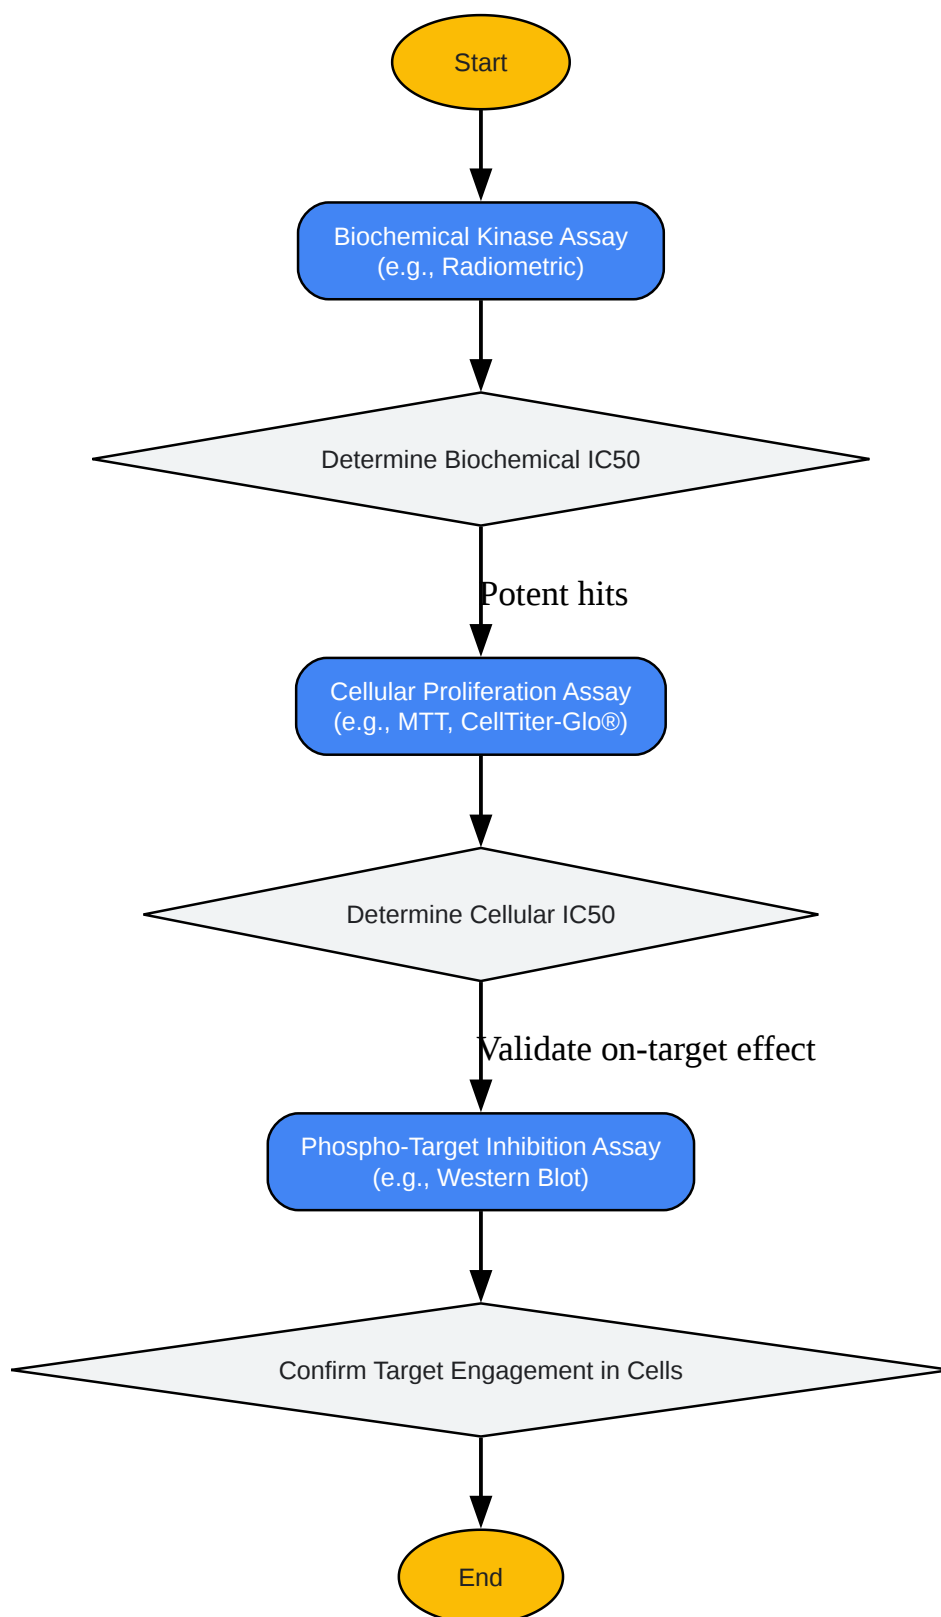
Start

Biochemical Kinase Assay
(e.g., Radiometric)

Determine Biochemical IC50

Potent hits

Cellular Proliferation Assay
(e.g., MTT, CellTiter-Glo®)

Determine Cellular IC50

Validate on-target effect

Phospho-Target Inhibition Assay
(e.g., Western Blot)

Confirm Target Engagement in Cells

End